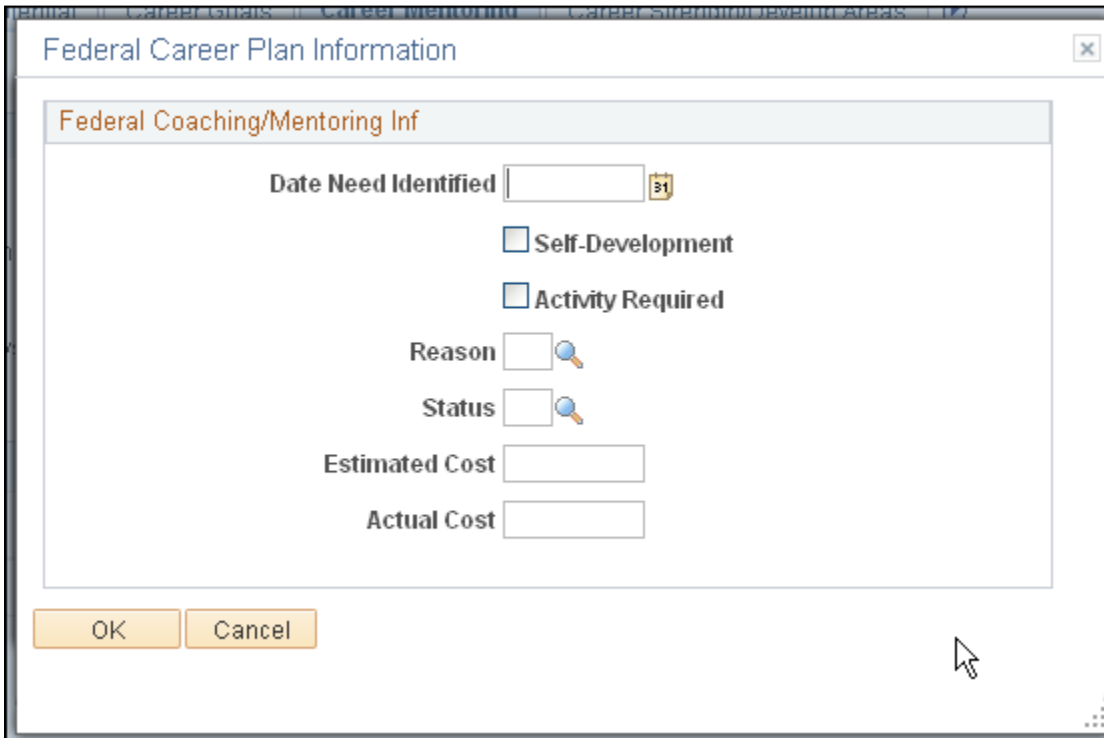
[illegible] | Career Goals | Career Mentoring | Career Strength/Developing Areas | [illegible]

Federal Career Plan Information

Federal Coaching/Mentoring Inf

Date Need Identified

31

Self-Development

Activity Required

Reason

Status

Estimated Cost

Actual Cost

OK

Cancel